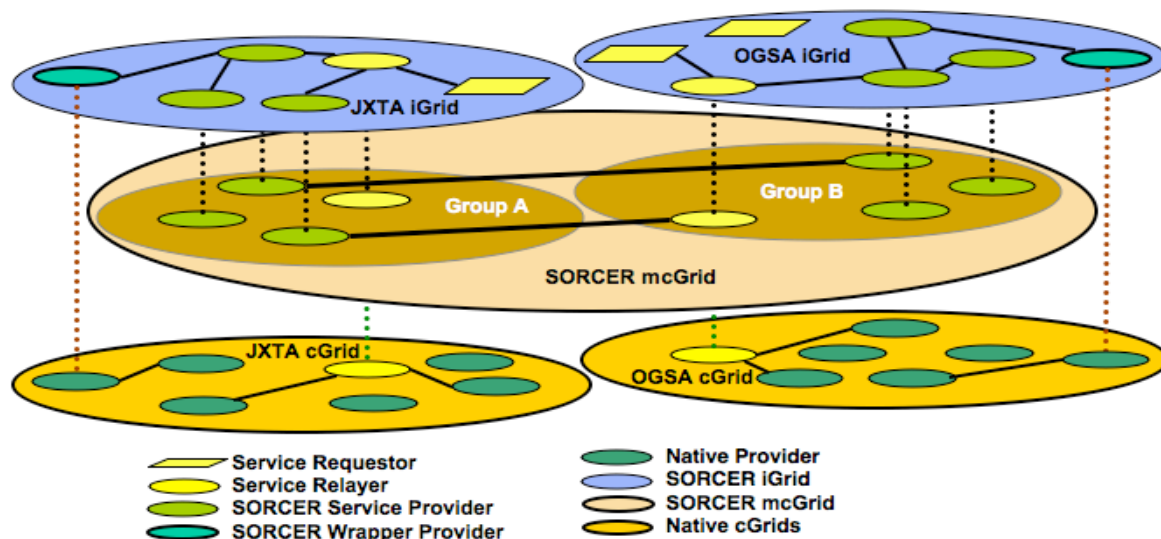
JXTA iGrid

OGSA iGrid

Group A

Group B

SORCER mcGrid

JXTA cGrid

OGSA cGrid

Service Requestor
Service Relayer
SORCER Service Provider
SORCER Wrapper Provider

Native Provider
SORCER iGrid
SORCER mcGrid
Native cGrids